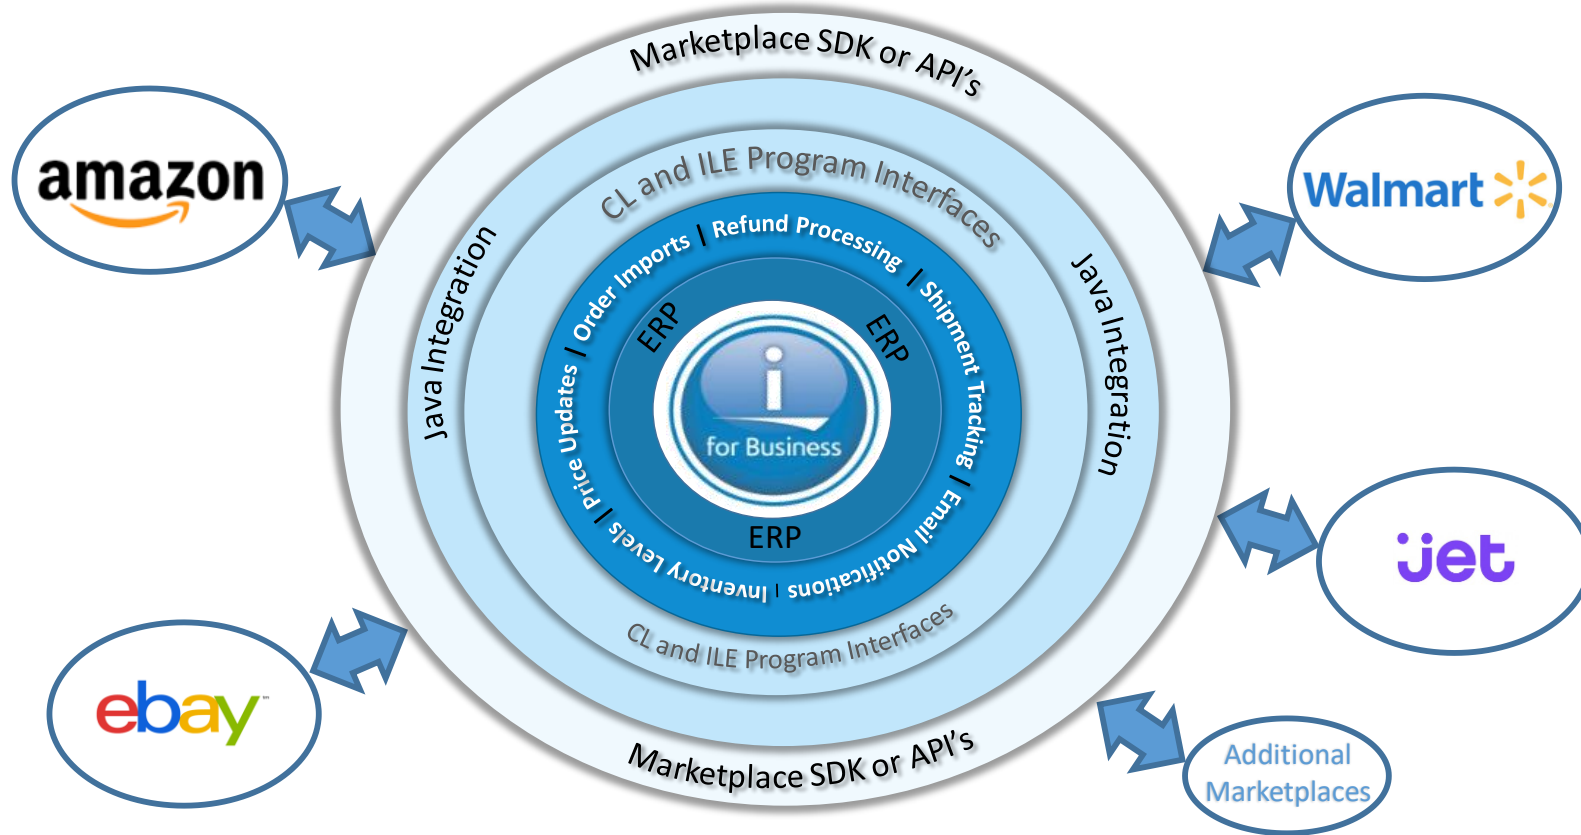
Marketplace SDK or API's

amazon

Walmart

CL and ILE Program Interfaces

Java Integration

Order Imports | Refund Processing | Shipment Tracking | Email Notifications | Inventory Levels | Price Updates |

Java Integration

ERP

ERP

i for Business

ERP

jet

CL and ILE Program Interfaces

ebay

Marketplace SDK or API's

Additional Marketplaces